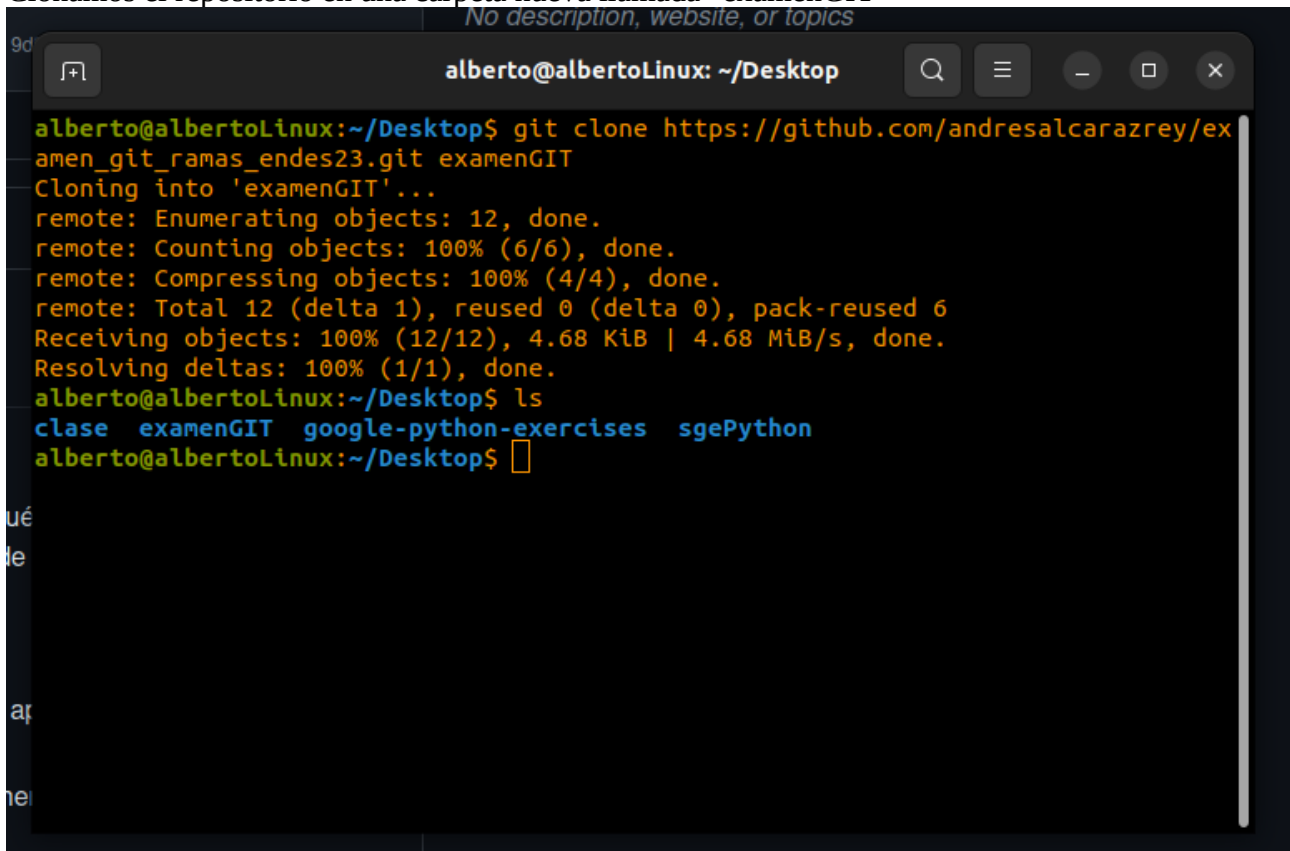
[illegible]
No description, website, or topics
9d

alberto@albertoLinux: ~/Desktop

alberto@albertoLinux:~/Desktop$ git clone https://github.com/andresalcarazrey/examen_git_ramas_endes23.git examenGIT
Cloning into 'examenGIT'...
remote: Enumerating objects: 12, done.
remote: Counting objects: 100% (6/6), done.
remote: Compressing objects: 100% (4/4), done.
remote: Total 12 (delta 1), reused 0 (delta 0), pack-reused 6
Receiving objects: 100% (12/12), 4.68 KiB | 4.68 MiB/s, done.
Resolving deltas: 100% (1/1), done.
alberto@albertoLinux:~/Desktop$ ls
clase  examenGIT  google-python-exercises  sgePython
alberto@albertoLinux:~/Desktop$

ué
le
a
he